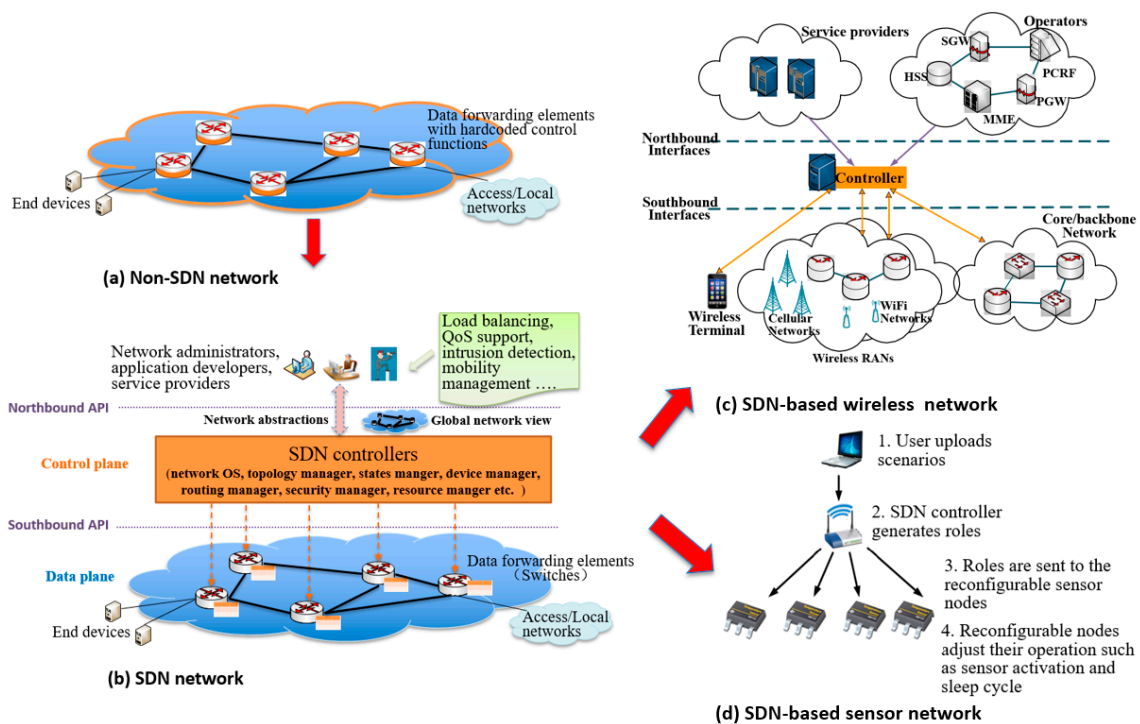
Data forwarding elements with hardcoded control functions

End devices

Access/Local networks

(a) Non-SDN network

Load balancing, QoS support, intrusion detection, mobility management ….

Network administrators, application developers, service providers

Northbound API

Network abstractions

Global network view

Control plane

SDN controllers

(network OS, topology manager, states manger, device manager, routing manager, security manager, resource manger etc. )

Southbound API

Data plane

Data forwarding elements （Switches）

End devices

Access/Local networks

(b) SDN network

Service providers

Operators

SGW

HSS

PCRF

PGW

MME

Northbound Interfaces

Controller

Southbound Interfaces

Core/backbone Network

Wireless Terminal

Cellular Networks

WiFi Networks

Wireless RANs

(c) SDN-based wireless network

1. User uploads scenarios

2. SDN controller generates roles

3. Roles are sent to the reconfigurable sensor nodes

4. Reconfigurable nodes adjust their operation such as sensor activation and sleep cycle

(d) SDN-based sensor network